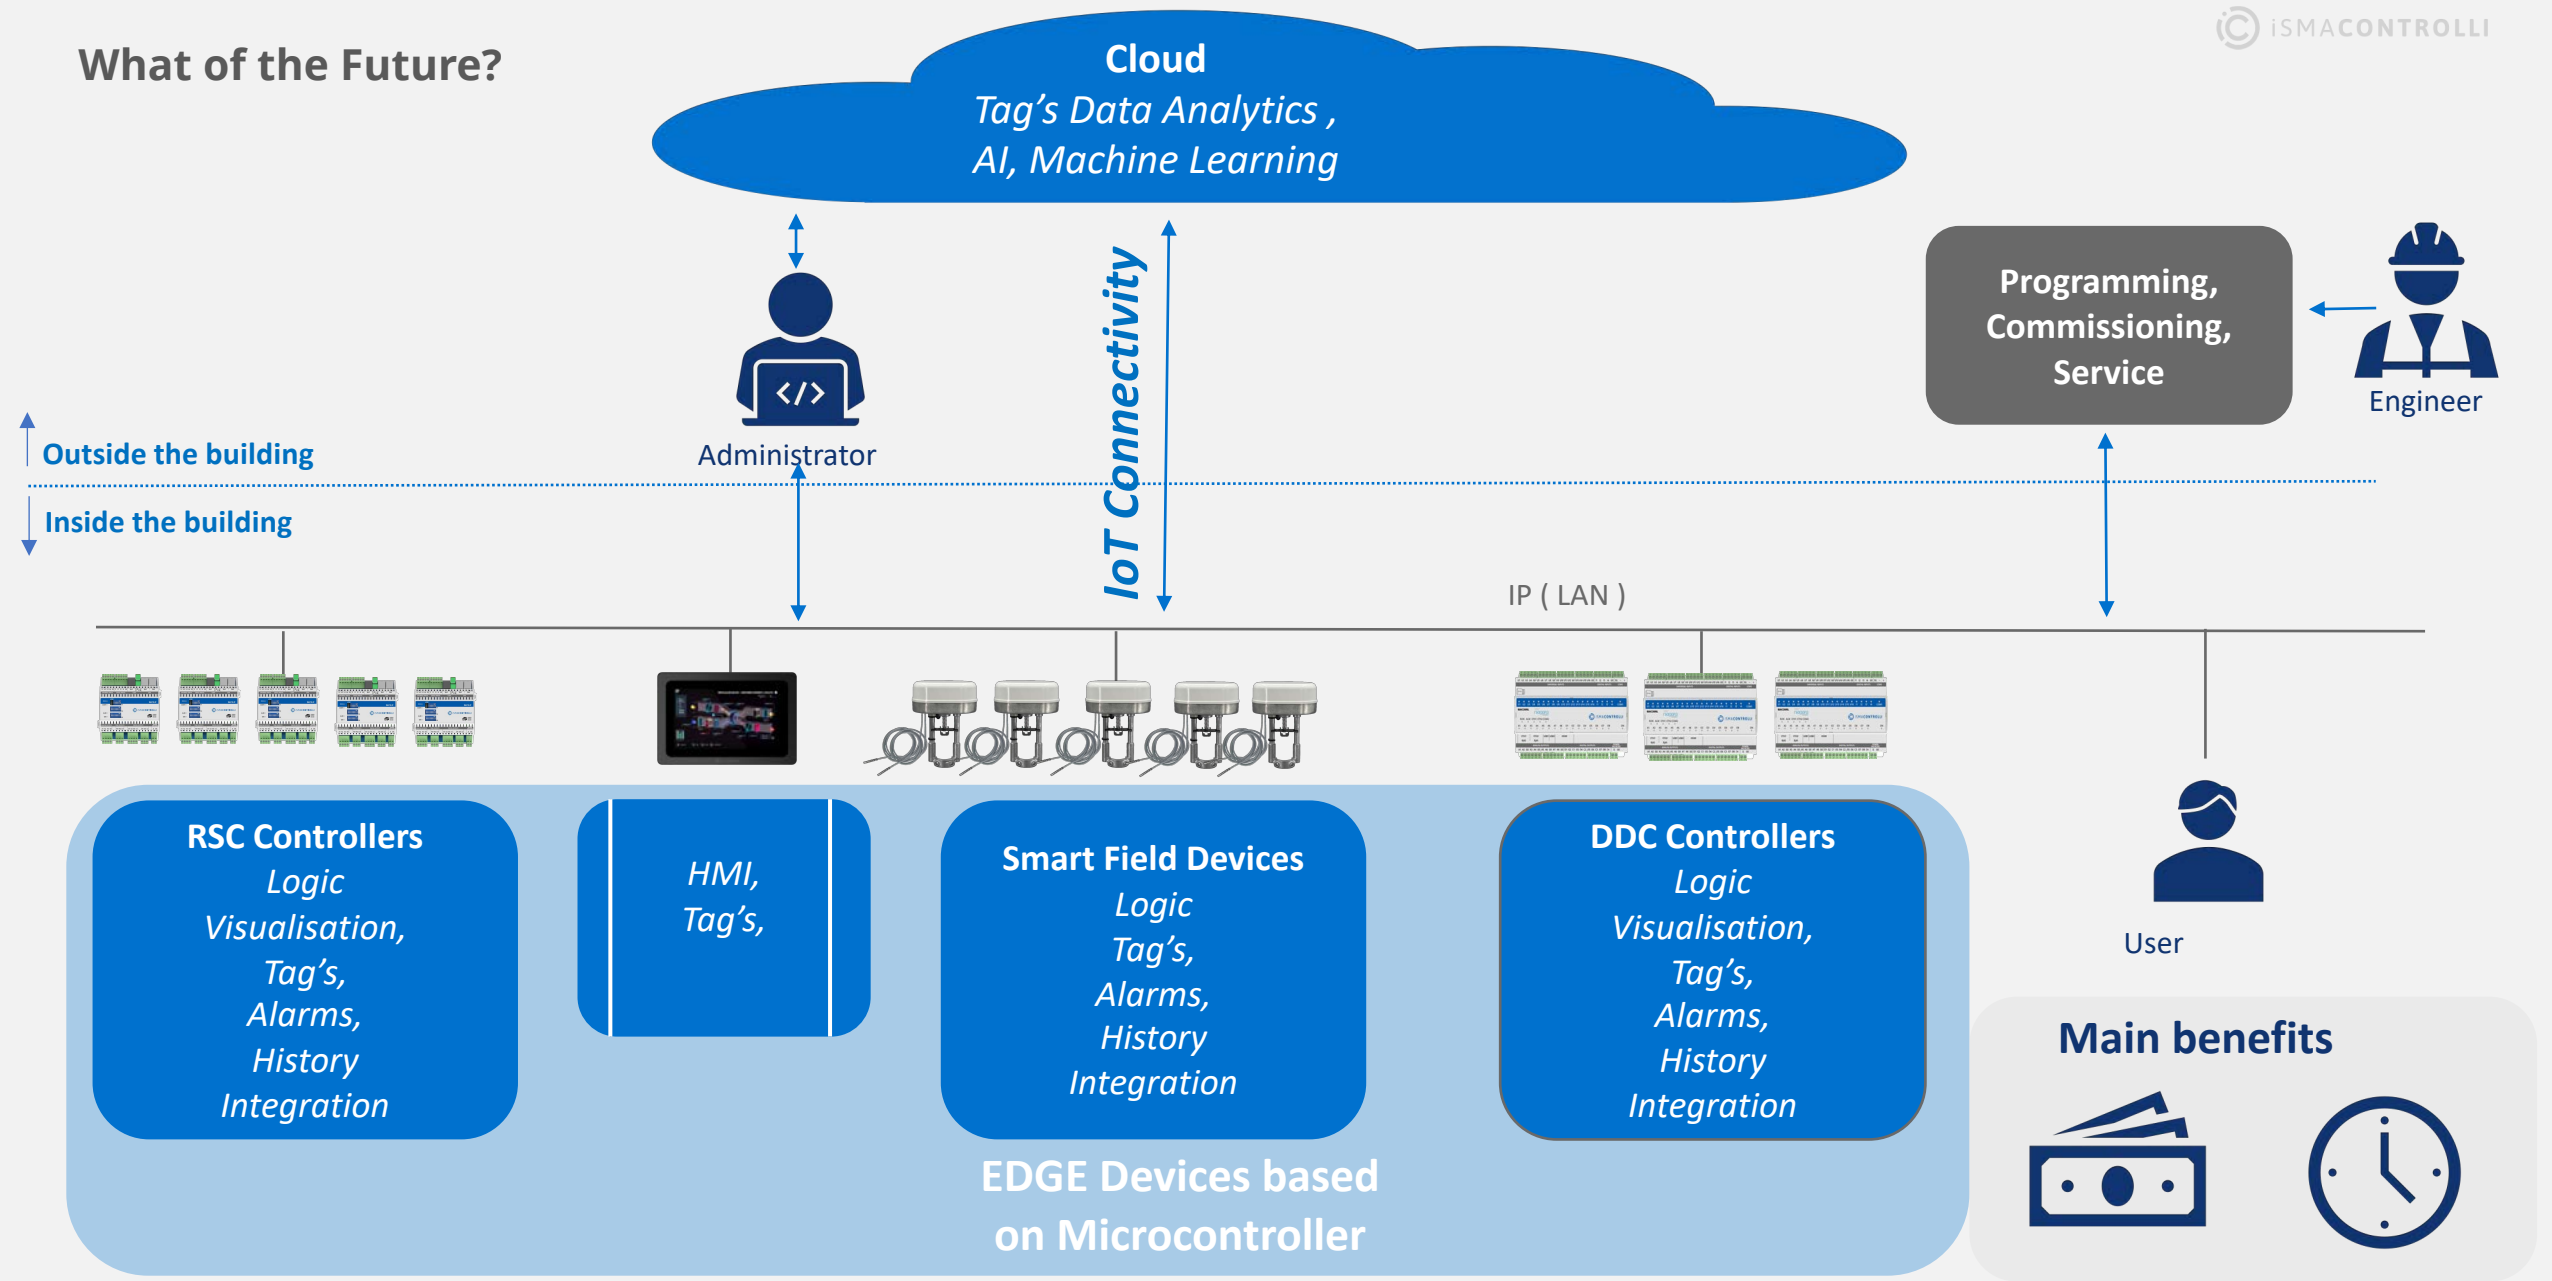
What of the Future?

iSMACONTROLLI

Cloud
Tag’s Data Analytics ,
AI, Machine Learning

Administrator

IoT Connectivity

Programming, Commissioning, Service

Engineer

Outside the building

Inside the building

IP ( LAN )

RSC Controllers
Logic
Visualisation,
Tag’s,
Alarms,
History
Integration

HMI,
Tag’s,

Smart Field Devices
Logic
Tag’s,
Alarms,
History
Integration

DDC Controllers
Logic
Visualisation,
Tag’s,
Alarms,
History
Integration

User

EDGE Devices based on Microcontroller

Main benefits